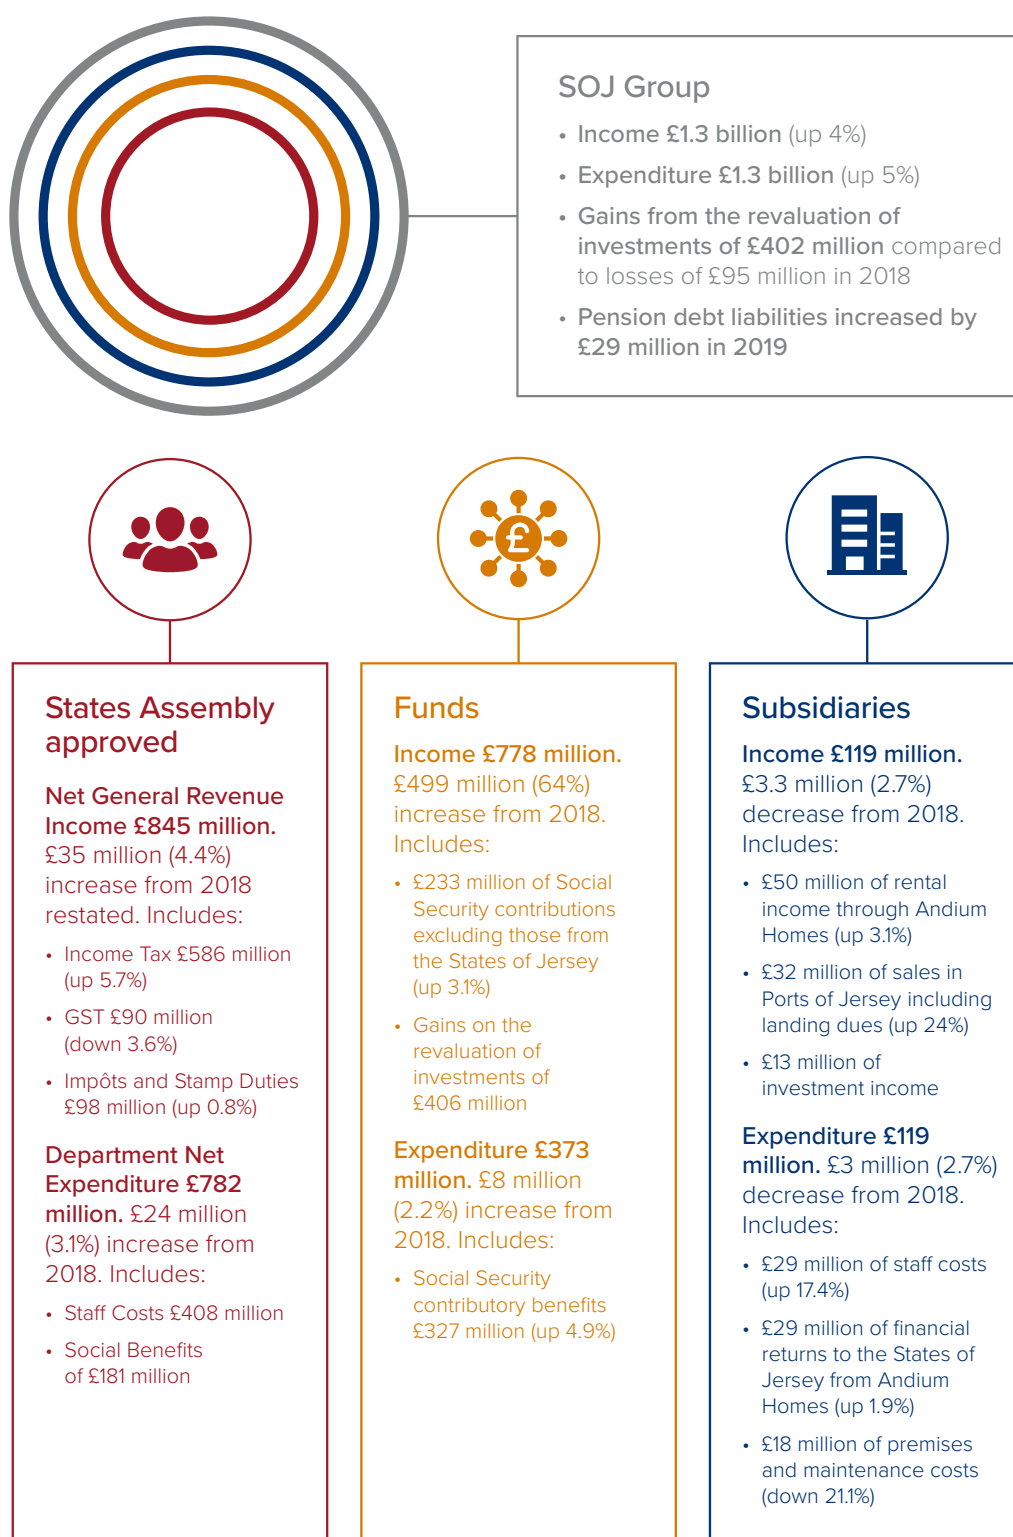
SOJ Group

• Income £1.3 billion (up 4%)
• Expenditure £1.3 billion (up 5%)
• Gains from the revaluation of investments of £402 million compared to losses of £95 million in 2018
• Pension debt liabilities increased by £29 million in 2019

£

States Assembly approved

Net General Revenue Income £845 million. £35 million (4.4%) increase from 2018 restated. Includes:

• Income Tax £586 million (up 5.7%)
• GST £90 million (down 3.6%)
• Impôts and Stamp Duties £98 million (up 0.8%)

Department Net Expenditure £782 million. £24 million (3.1%) increase from 2018. Includes:

• Staff Costs £408 million
• Social Benefits of £181 million

Funds

Income £778 million. £499 million (64%) increase from 2018. Includes:

• £233 million of Social Security contributions excluding those from the States of Jersey (up 3.1%)
• Gains on the revaluation of investments of £406 million

Expenditure £373 million. £8 million (2.2%) increase from 2018. Includes:

• Social Security contributory benefits £327 million (up 4.9%)

Subsidiaries

Income £119 million. £3.3 million (2.7%) decrease from 2018. Includes:

• £50 million of rental income through Andium Homes (up 3.1%)
• £32 million of sales in Ports of Jersey including landing dues (up 24%)
• £13 million of investment income

Expenditure £119 million. £3 million (2.7%) decrease from 2018. Includes:

• £29 million of staff costs (up 17.4%)
• £29 million of financial returns to the States of Jersey from Andium Homes (up 1.9%)
• £18 million of premises and maintenance costs (down 21.1%)